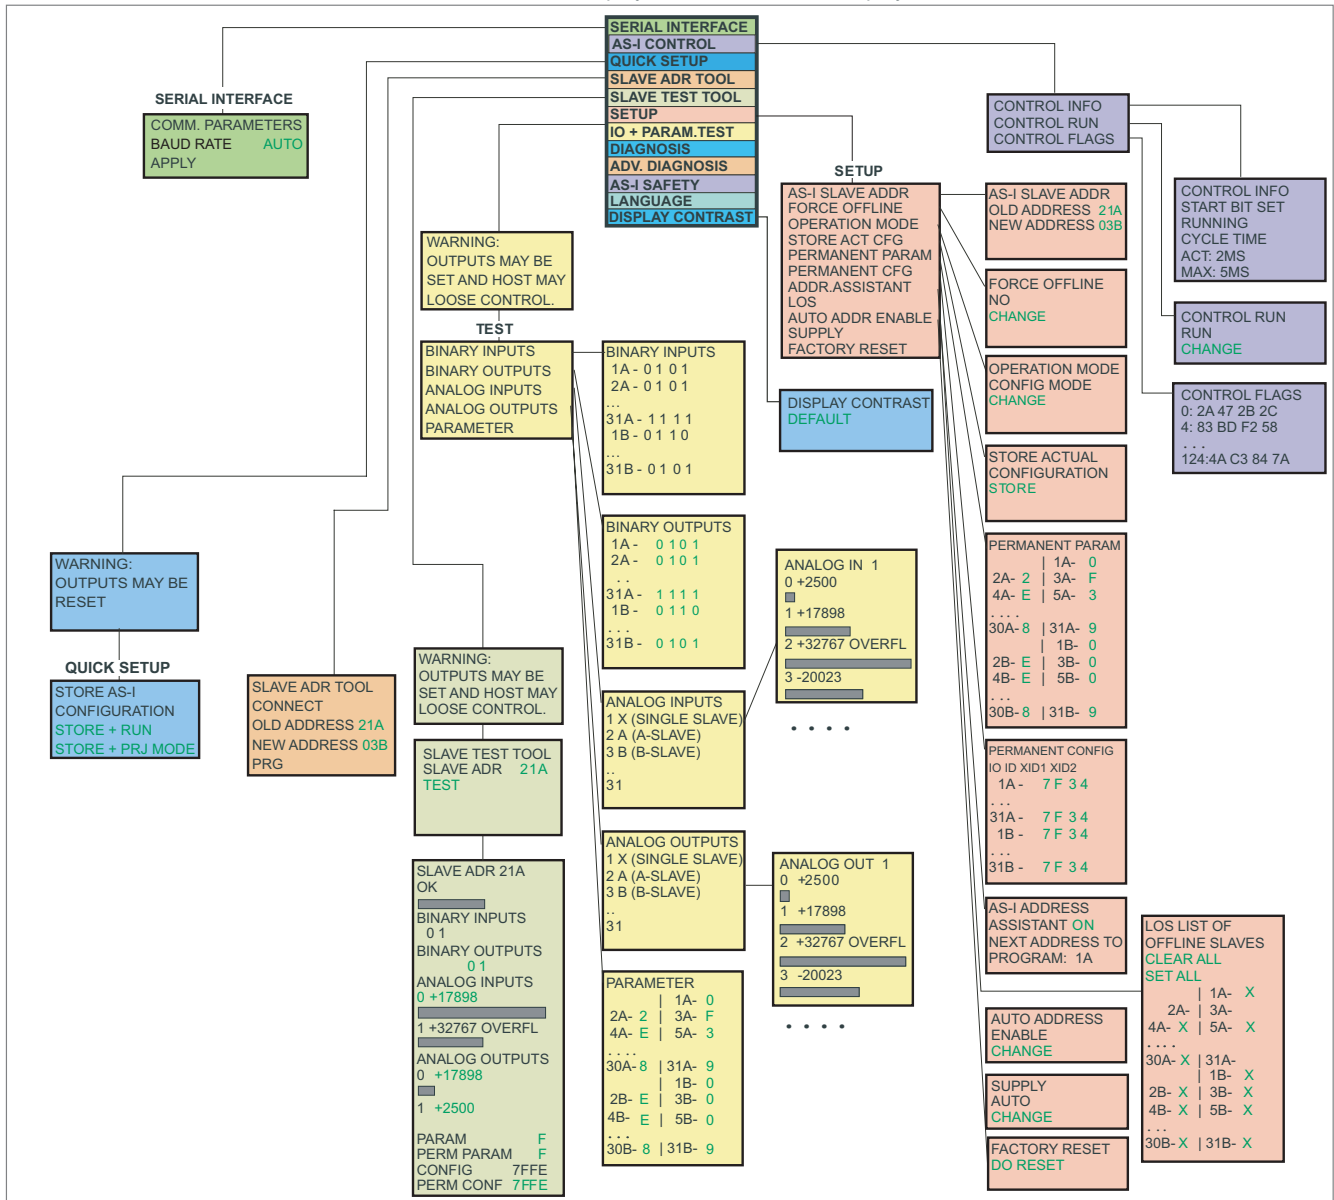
SERIAL INTERFACE
AS-I CONTROL
QUICK SETUP
SLAVE ADR TOOL
SLAVE TEST TOOL
SETUP
IO + PARAM.TEST
DIAGNOSIS
ADV. DIAGNOSIS
AS-I SAFETY
LANGUAGE
DISPLAY CONTRAST

SERIAL INTERFACE
COMM. PARAMETERS
BAUD RATE AUTO
APPLY

CONTROL INFO
CONTROL RUN
CONTROL FLAGS

CONTROL INFO
START BIT SET
RUNNING
CYCLE TIME
ACT: 2MS
MAX: 5MS

CONTROL RUN
RUN
CHANGE

CONTROL FLAGS
0: 2A 47 2B 2C
4: 83 BD F2 58
. . .
124:4A C3 84 7A

SETUP
AS-I SLAVE ADDR
FORCE OFFLINE
OPERATION MODE
STORE ACT CFG
PERMANENT PARAM
PERMANENT CFG
ADDR.ASSISTANT
LOS
AUTO ADDR ENABLE
SUPPLY
FACTORY RESET

AS-I SLAVE ADDR
OLD ADDRESS 21A
NEW ADDRESS 03B

FORCE OFFLINE
NO
CHANGE

OPERATION MODE
CONFIG MODE
CHANGE

STORE ACTUAL
CONFIGURATION
STORE

PERMANENT PARAM
| 1A- 0
2A- 2 | 3A- F
4A- E | 5A- 3
. . . .
30A- 8 | 31A- 9
| 1B- 0
2B- E | 3B- 0
4B- E | 5B- 0
. . .
30B- 8 | 31B- 9

PERMANENT CONFIG
IO ID XID1 XID2
1A - 7 F 3 4
. . .
31A - 7 F 3 4
1B - 7 F 3 4
. . .
31B - 7 F 3 4

AS-I ADDRESS
ASSISTANT ON
NEXT ADDRESS TO
PROGRAM: 1A

LOS LIST OF
OFFLINE SLAVES
CLEAR ALL
SET ALL
| 1A- X
2A- | 3A-
4A- X | 5A- X
. . . .
30A- X | 31A-
| 1B- X
2B- X | 3B- X
4B- X | 5B- X
. . .
30B- X | 31B- X

AUTO ADDRESS
ENABLE
CHANGE

SUPPLY
AUTO
CHANGE

FACTORY RESET
DO RESET

DISPLAY CONTRAST
DEFAULT

WARNING:
OUTPUTS MAY BE
SET AND HOST MAY
LOOSE CONTROL.

TEST
BINARY INPUTS
BINARY OUTPUTS
ANALOG INPUTS
ANALOG OUTPUTS
PARAMETER

BINARY INPUTS
1A - 0 1 0 1
2A - 0 1 0 1
...
31A - 1 1 1 1
1B - 0 1 1 0
...
31B - 0 1 0 1

BINARY OUTPUTS
1A - 0 1 0 1
2A - 0 1 0 1
. .
31A - 1 1 1 1
1B - 0 1 1 0
. . .
31B - 0 1 0 1

ANALOG IN 1
0 +2500
1 +17898
2 +32767 OVERFL
3 -20023

. . . .

ANALOG INPUTS
1 X (SINGLE SLAVE)
2 A (A-SLAVE)
3 B (B-SLAVE)
..
31

ANALOG OUTPUTS
1 X (SINGLE SLAVE)
2 A (A-SLAVE)
3 B (B-SLAVE)
..
31

ANALOG OUT 1
0 +2500
1 +17898
2 +32767 OVERFL
3 -20023

. . . .

PARAMETER
| 1A- 0
2A- 2 | 3A- F
4A- E | 5A- 3
. . . .
30A- 8 | 31A- 9
| 1B- 0
2B- E | 3B- 0
4B- E | 5B- 0
. . .
30B- 8 | 31B- 9

WARNING:
OUTPUTS MAY BE
RESET

QUICK SETUP
STORE AS-I
CONFIGURATION
STORE + RUN
STORE + PRJ MODE

SLAVE ADR TOOL
CONNECT
OLD ADDRESS 21A
NEW ADDRESS 03B
PRG

WARNING:
OUTPUTS MAY BE
SET AND HOST MAY
LOOSE CONTROL.

SLAVE TEST TOOL
SLAVE ADR 21A
TEST

SLAVE ADR 21A
OK
BINARY INPUTS
0 1
BINARY OUTPUTS
0 1
ANALOG INPUTS
0 +17898
1 +32767 OVERFL
ANALOG OUTPUTS
0 +17898
1 +2500
PARAM F
PERM PARAM F
CONFIG 7FFE
PERM CONF 7FFE